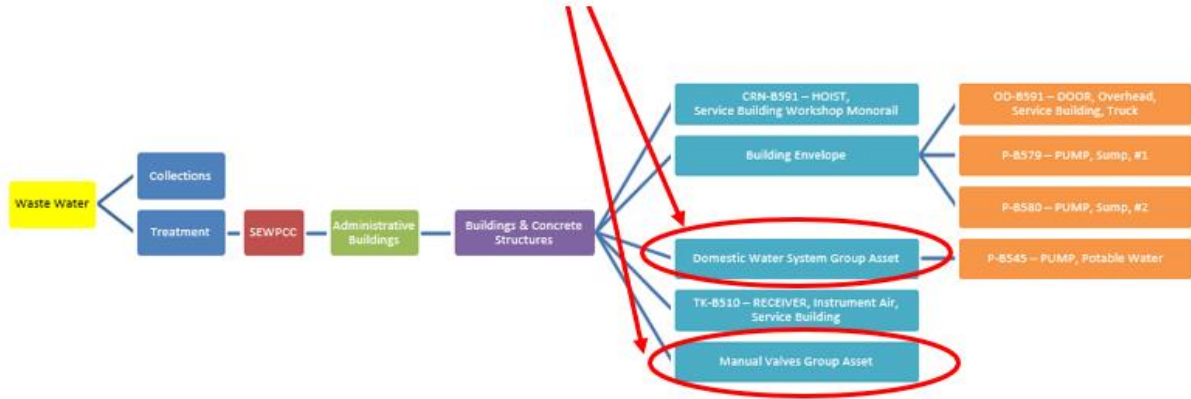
Waste Water

Collections

Treatment

SEWPCC

Administrative Buildings

Buildings & Concrete Structures

CRN-B591 – HOIST, Service Building Workshop Monorail

Building Envelope

Domestic Water System Group Asset

TK-B510 – RECEIVER, Instrument Air, Service Building

Manual Valves Group Asset

OD-B591 – DOOR, Overhead, Service Building, Truck

P-B579 – PUMP, Sump, #1

P-B580 – PUMP, Sump, #2

P-B545 – PUMP, Potable Water